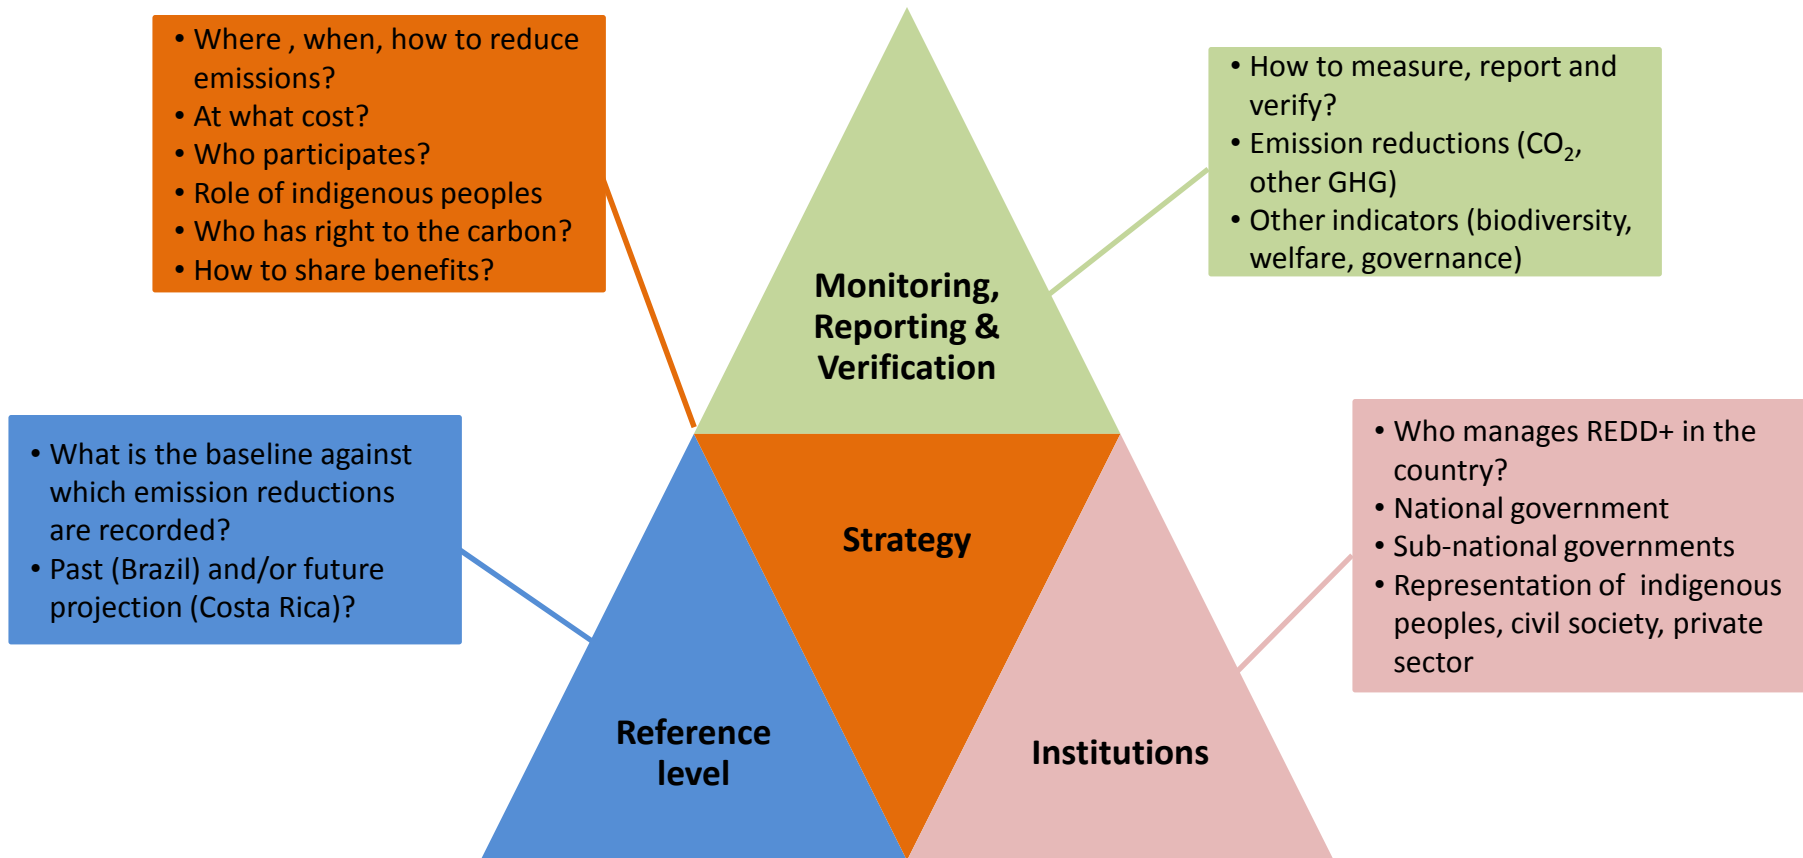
• Where , when, how to reduce emissions?
• At what cost?
• Who participates?
• Role of indigenous peoples
• Who has right to the carbon?
• How to share benefits?

• How to measure, report and verify?
• Emission reductions ($CO_2$, other GHG)
• Other indicators (biodiversity, welfare, governance)

Monitoring, Reporting & Verification

• What is the baseline against which emission reductions are recorded?
• Past (Brazil) and/or future projection (Costa Rica)?

Strategy

• Who manages REDD+ in the country?
• National government
• Sub-national governments
• Representation of indigenous peoples, civil society, private sector

Reference level

Institutions